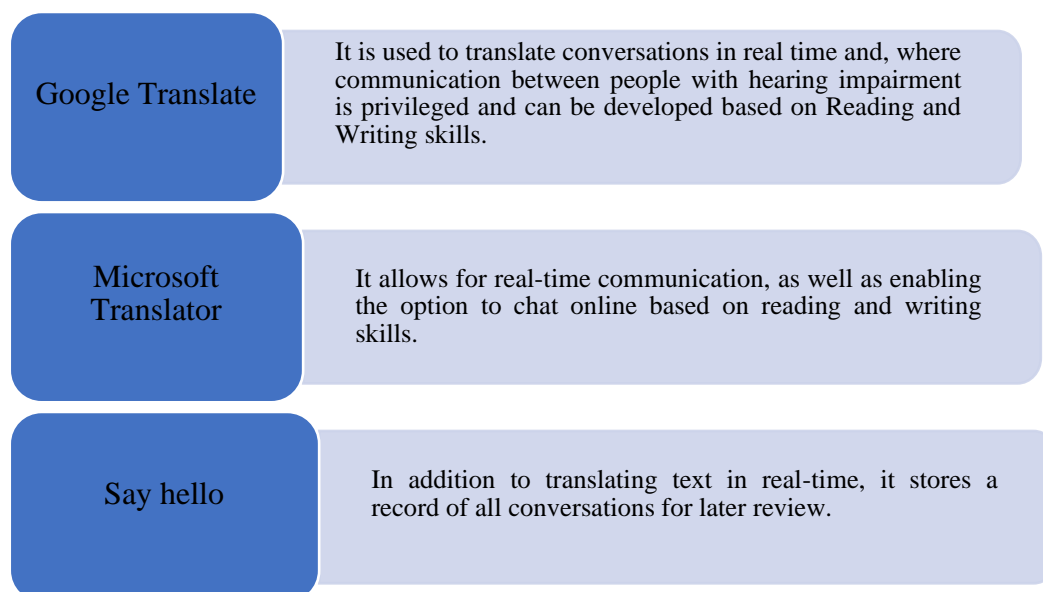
Google Translate

It is used to translate conversations in real time and, where communication between people with hearing impairment is privileged and can be developed based on Reading and Writing skills.

Microsoft Translator

It allows for real-time communication, as well as enabling the option to chat online based on reading and writing skills.

Say hello

In addition to translating text in real-time, it stores a record of all conversations for later review.